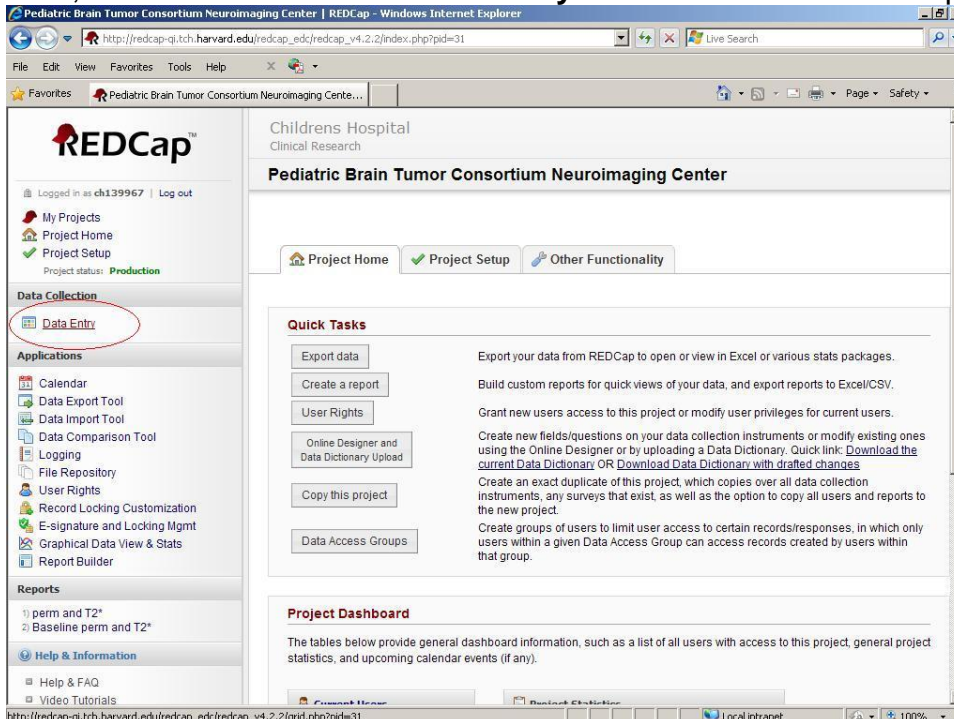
Pediatric Brain Tumor Consortium Neuroimaging Center | REDCap - Windows Internet Explorer

http://redcap-qi.tch.harvard.edu/redcap_edc/redcap_v4.2.2/index.php?pid=31

Live Search

File Edit View Favorites Tools Help

Favorites Pediatric Brain Tumor Consortium Neuroimaging Cente...

Page Safety

REDCap™

Logged in as ch139967 | Log out

My Projects
Project Home
Project Setup
Project status: Production

Data Collection

Data Entry

Applications

Calendar
Data Export Tool
Data Import Tool
Data Comparison Tool
Logging
File Repository
User Rights
Record Locking Customization
E-signature and Locking Mgmt
Graphical Data View & Stats
Report Builder

Reports

1) perm and T2*
2) Baseline perm and T2*

Help & Information

Help & FAQ
Video Tutorials

Childrens Hospital
Clinical Research

Pediatric Brain Tumor Consortium Neuroimaging Center

Project Home | Project Setup | Other Functionality

Quick Tasks

| | |
|---|---|
| Export data | Export your data from REDCap to open or view in Excel or various stats packages. |
| Create a report | Build custom reports for quick views of your data, and export reports to Excel/CSV. |
| User Rights | Grant new users access to this project or modify user privileges for current users. |
| Online Designer and Data Dictionary Upload | Create new fields/questions on your data collection instruments or modify existing ones using the Online Designer or by uploading a Data Dictionary. Quick link: Download the current Data Dictionary OR Download Data Dictionary with drafted changes |
| Copy this project | Create an exact duplicate of this project, which copies over all data collection instruments, any surveys that exist, as well as the option to copy all users and reports to the new project. |
| Data Access Groups | Create groups of users to limit user access to certain records/responses, in which only users within a given Data Access Group can access records created by users within that group. |

Project Dashboard

The tables below provide general dashboard information, such as a list of all users with access to this project, general project statistics, and upcoming calendar events (if any).

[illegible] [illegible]

http://redcap-qi.tch.harvard.edu/redcap_edc/redcap_v4.2.2/grid.php?pid=31

Local intranet

100%